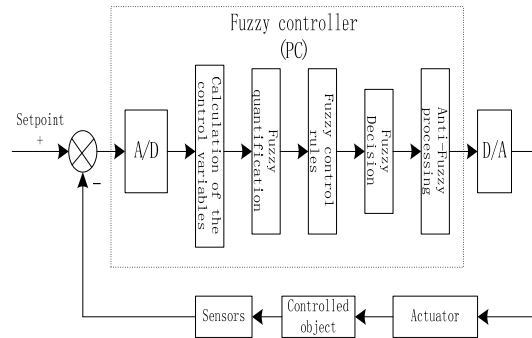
Fuzzy controller
(PC)

Setpoint
+
-

A/D

Calculation of the control variables

Fuzzy quantification

Fuzzy control rules

Fuzzy Decision

Anti-Fuzzy processing

D/A

Sensors

Controlled object

Actuator